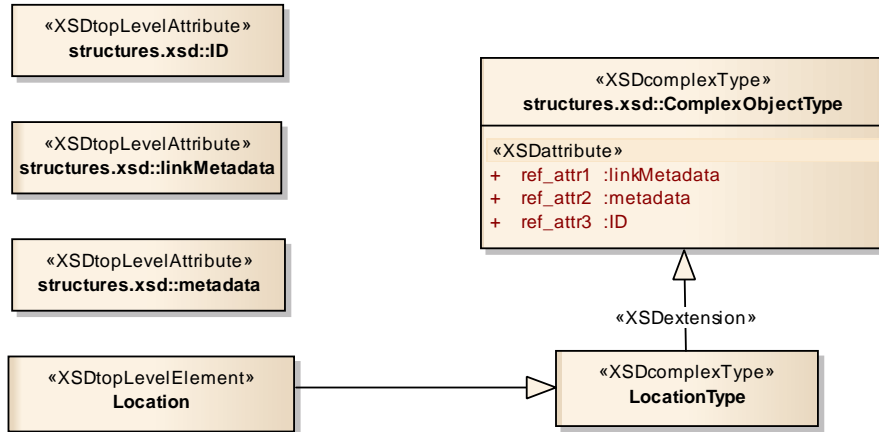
«XSDtopLevelAttribute»
structures.xsd::ID

«XSDtopLevelAttribute»
structures.xsd::linkMetadata

«XSDtopLevelAttribute»
structures.xsd::metadata

«XSDtopLevelElement»
Location

«XSDcomplexType»
structures.xsd::ComplexObjectType

«XSDattribute»
+ ref_attr1 :linkMetadata
+ ref_attr2 :metadata
+ ref_attr3 :ID

«XSDextension»

«XSDcomplexType»
LocationType